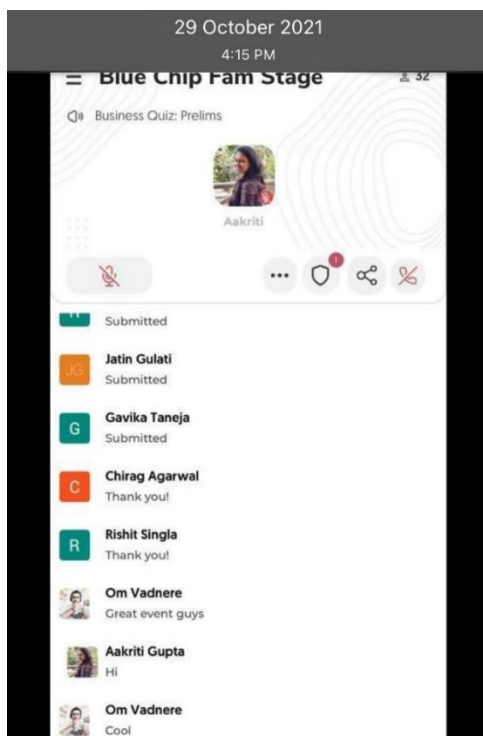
29 October 2021
4:15 PM

Blue Chip Fam Stage

32

Business Quiz: Prelims

Aakriti

1

Submitted

JG
Jatin Gulati
Submitted

G
Gavika Taneja
Submitted

C
Chirag Agarwal
Thank you!

R
Rishit Singla
Thank you!

Om Vadnere
Great event guys

Aakriti Gupta
Hi

Om Vadnere
Cool